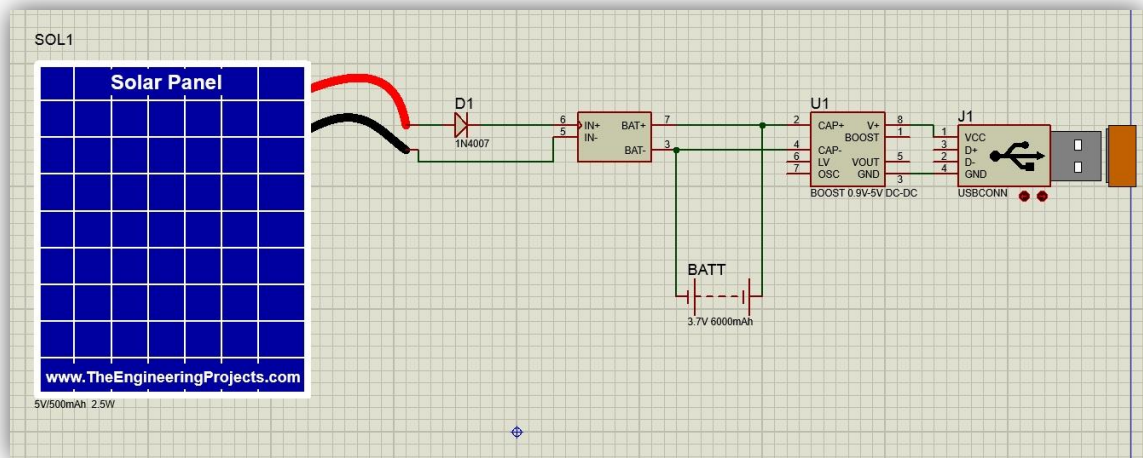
SOL1

Solar Panel

www.TheEngineeringProjects.com

5V/500mAh 2.5W

D1

1N4007

6 IN+
5 IN-
BAT+ 7
BAT- 3

U1

2 CAP+
4 CAP-
6 LV
7 OSC
V+ 8
BOOST 1
VOUT 5
GND 3

BOOST 0.9V-5V DC-DC

J1

1 VCC
3 D+
2 D-
4 GND

USBCONN

BATT

3.7V 6000mAh